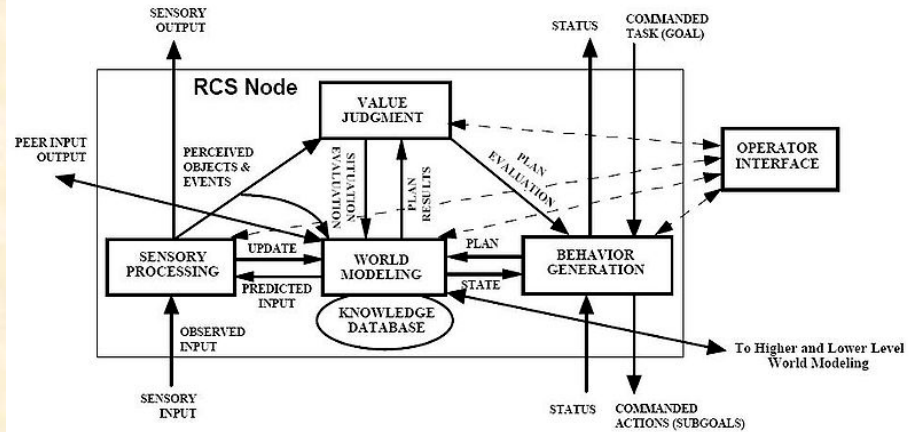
SENSORY OUTPUT

STATUS

COMMANDED TASK (GOAL)

RCS Node

VALUE JUDGMENT

PEER INPUT OUTPUT

PERCEIVED OBJECTS & EVENTS

SITUATION EVALUATION

PLAN RESULTS

PLAN EVALUATION

OPERATOR INTERFACE

SENSORY PROCESSING

UPDATE

WORLD MODELING

PLAN

BEHAVIOR GENERATION

PREDICTED INPUT

STATE

KNOWLEDGE DATABASE

OBSERVED INPUT

To Higher and Lower Level World Modeling

SENSORY INPUT

STATUS

COMMANDED ACTIONS (SUBGOALS)